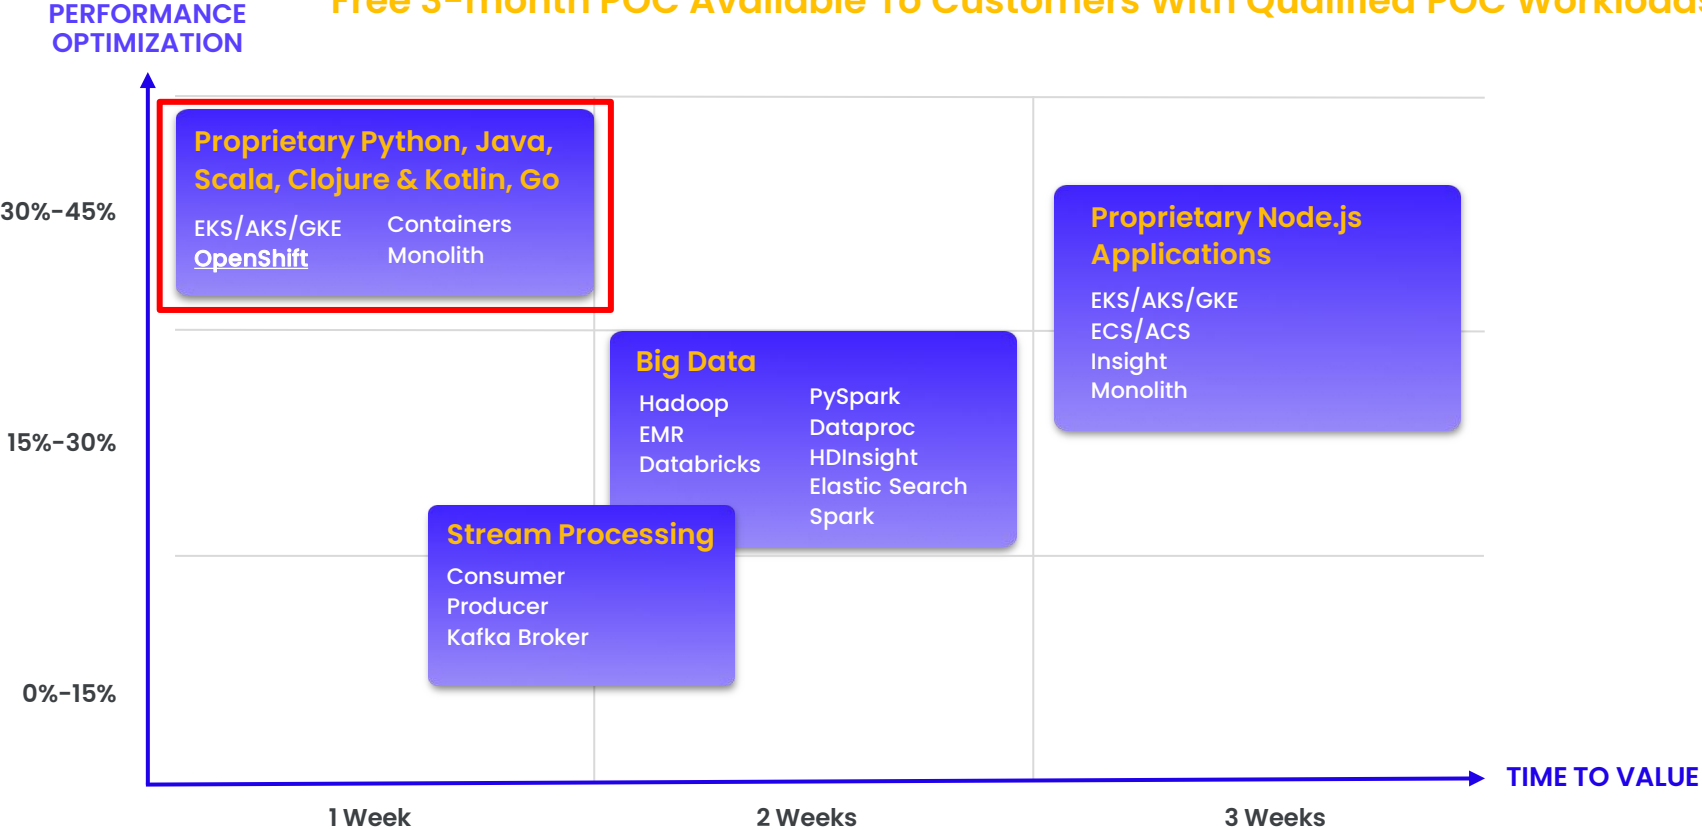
PERFORMANCE OPTIMIZATION

Free 3-month POC Available To Customers With Qualified POC Workloads

30%-45%

15%-30%

0%-15%

Proprietary Python, Java, Scala, Clojure & Kotlin, Go

EKS/AKS/GKE
OpenShift

Containers
Monolith

Proprietary Node.js Applications

EKS/AKS/GKE
ECS/ACS
Insight
Monolith

Big Data

Hadoop
EMR
Databricks

PySpark
Dataproc
HDInsight
Elastic Search
Spark

Stream Processing

Consumer
Producer
Kafka Broker

TIME TO VALUE

1 Week

2 Weeks

3 Weeks